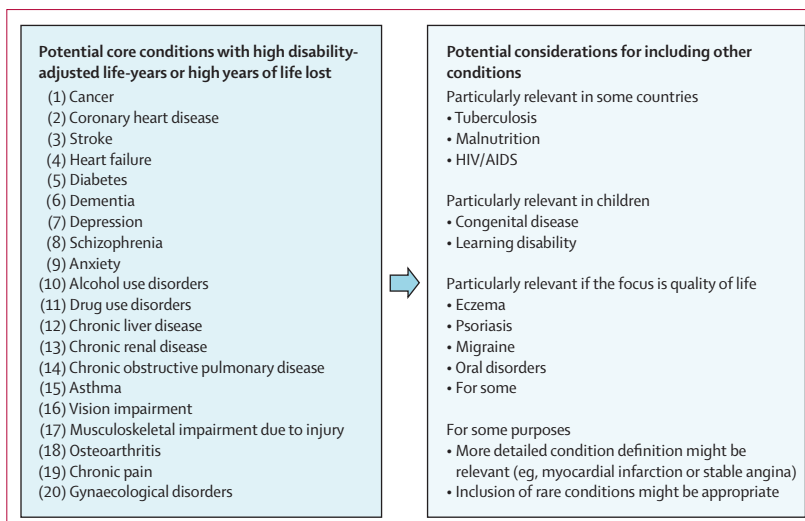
**Potential core conditions with high disability-adjusted life-years or high years of life lost**

(1) Cancer
(2) Coronary heart disease
(3) Stroke
(4) Heart failure
(5) Diabetes
(6) Dementia
(7) Depression
(8) Schizophrenia
(9) Anxiety
(10) Alcohol use disorders
(11) Drug use disorders
(12) Chronic liver disease
(13) Chronic renal disease
(14) Chronic obstructive pulmonary disease
(15) Asthma
(16) Vision impairment
(17) Musculoskeletal impairment due to injury
(18) Osteoarthritis
(19) Chronic pain
(20) Gynaecological disorders

**Potential considerations for including other conditions**

Particularly relevant in some countries
• Tuberculosis
• Malnutrition
• HIV/AIDS

Particularly relevant in children
• Congenital disease
• Learning disability

Particularly relevant if the focus is quality of life
• Eczema
• Psoriasis
• Migraine
• Oral disorders
• For some

For some purposes
• More detailed condition definition might be relevant (eg, myocardial infarction or stable angina)
• Inclusion of rare conditions might be appropriate